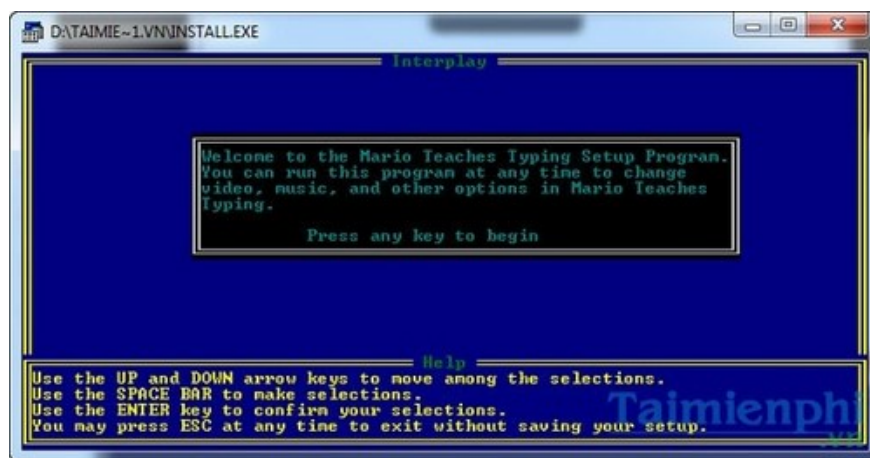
D:\TAIMIE~1.VN\INSTALL.EXE

Interplay

Welcome to the Mario Teaches Typing Setup Program. You can run this program at any time to change video, music, and other options in Mario Teaches Typing.

Press any key to begin

Help

Use the UP and DOWN arrow keys to move among the selections.
Use the SPACE BAR to make selections.
Use the ENTER key to confirm your selections.
You may press ESC at any time to exit without saving your setup.

Taimienphi
.vn